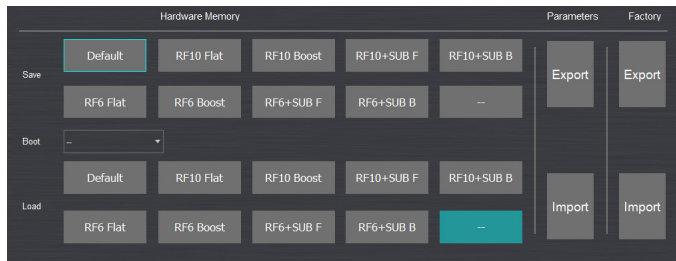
Hardware Memory

Parameters

Factory

Save

Default

RF10 Flat

RF10 Boost

RF10+SUB F

RF10+SUB B

Export

Export

RF6 Flat

RF6 Boost

RF6+SUB F

RF6+SUB B

--

Boot

--

Default

RF10 Flat

RF10 Boost

RF10+SUB F

RF10+SUB B

Load

Import

Import

RF6 Flat

RF6 Boost

RF6+SUB F

RF6+SUB B

--